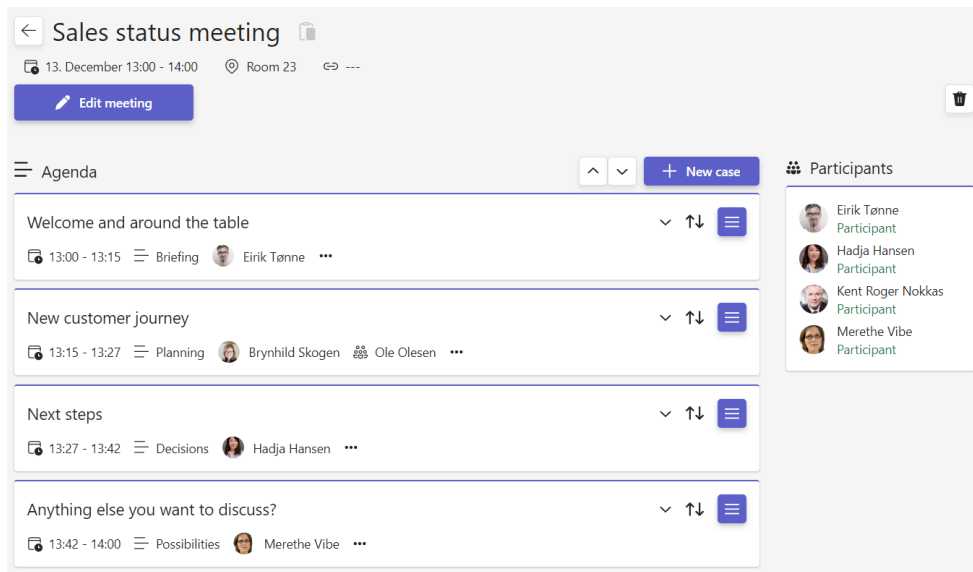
Sales status meeting

13. December 13:00 - 14:00 Room 23 ---

Edit meeting

Agenda

New case

Welcome and around the table

13:00 - 13:15 Briefing Eirik Tønne •••

New customer journey

13:15 - 13:27 Planning Brynhild Skogen Ole Olesen •••

Next steps

13:27 - 13:42 Decisions Hadja Hansen •••

Anything else you want to discuss?

13:42 - 14:00 Possibilities Merethe Vibe •••

Participants

Eirik Tønne
Participant

Hadja Hansen
Participant

Kent Roger Nokkas
Participant

Merethe Vibe
Participant